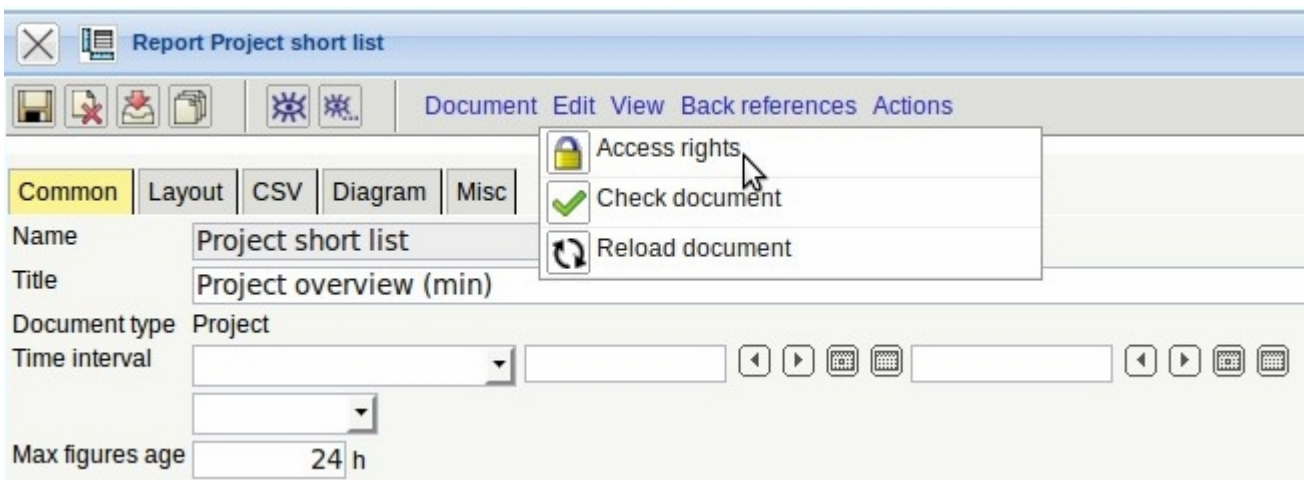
Report Project short list

Document Edit View Back references Actions

Access rights
Check document
Reload document

Common Layout CSV Diagram Misc

Name Project short list
Title Project overview (min)
Document type Project
Time interval
Max figures age 24 h